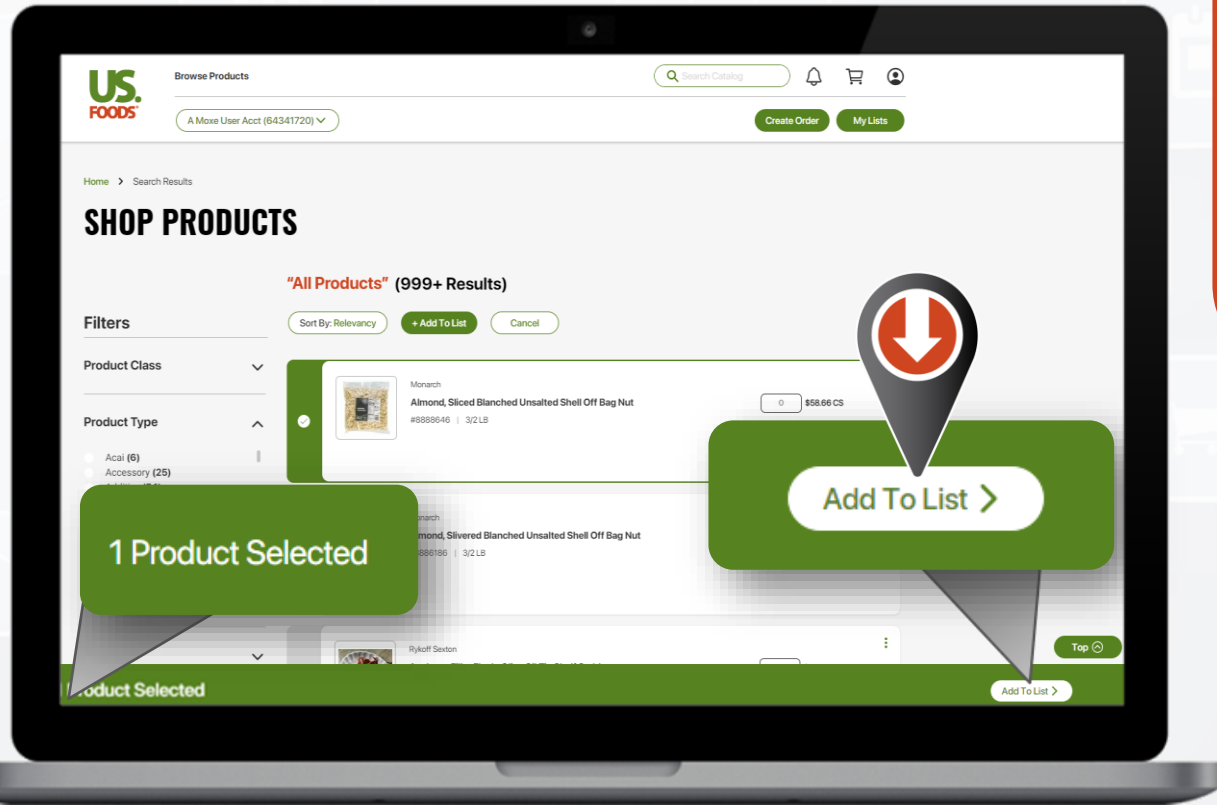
US. FOODS

Browse Products

Search Catalog

A Moxe User Acct (64341720)

Create Order

My Lists

Home > Search Results

SHOP PRODUCTS

"All Products" (999+ Results)

Sort By: Relevancy

+ Add To List

Cancel

Filters

Product Class

Product Type

Acai (6)

Accessory (25)

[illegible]

Monarch

Almond, Sliced Blanched Unsalted Shell Off Bag Nut

#8888646 | 3/2 LB

0

$58.66 CS

Add To List >

1 Product Selected

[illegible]onarch

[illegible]mond, Slivered Blanched Unsalted Shell Off Bag Nut

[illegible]886186 | 3/2 LB

Rykoff Sexton

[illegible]

Top

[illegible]roduct Selected

Add To List >